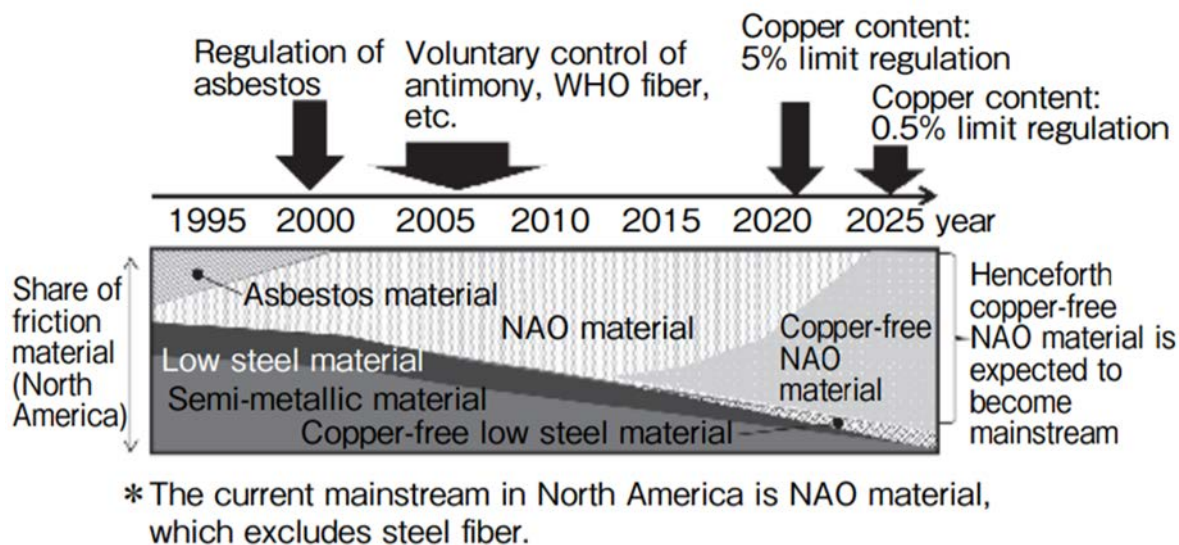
Regulation of asbestos

Voluntary control of antimony, WHO fiber, etc.

Copper content: 5% limit regulation

Copper content: 0.5% limit regulation

1995 2000 2005 2010 2015 2020 2025 year

Share of friction material (North America)

Asbestos material

NAO material

Low steel material

Semi-metallic material

Copper-free NAO material

Copper-free low steel material

Henceforth copper-free NAO material is expected to become mainstream

＊The current mainstream in North America is NAO material, which excludes steel fiber.